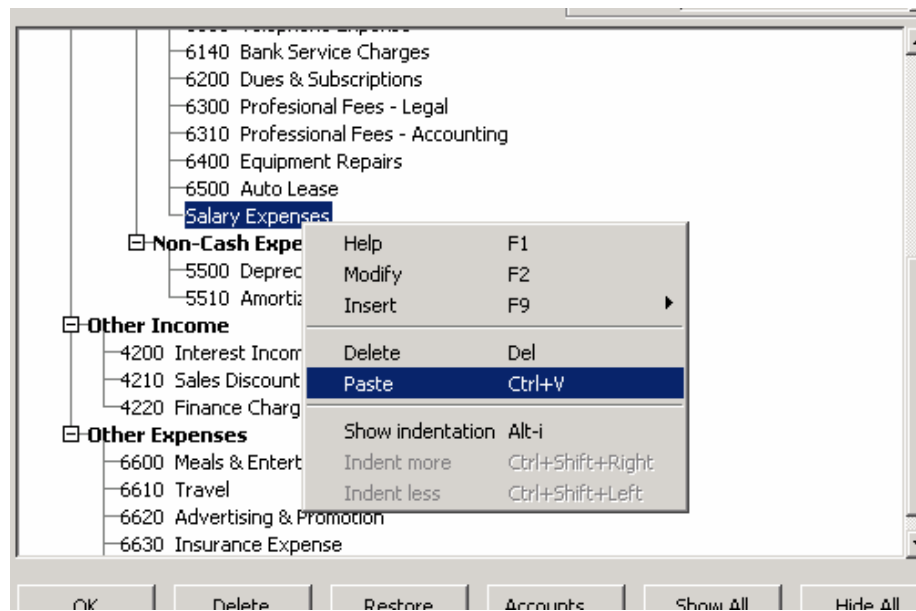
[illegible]
6140 Bank Service Charges
6200 Dues & Subscriptions
6300 Profesional Fees - Legal
6310 Professional Fees - Accounting
6400 Equipment Repairs
6500 Auto Lease
Salary Expenses
Non-Cash Expe
5500 Deprec
5510 Amortiz
Other Income
4200 Interest Incom
4210 Sales Discount
4220 Finance Charg
Other Expenses
6600 Meals & Entert
6610 Travel
6620 Advertising & Promotion
6630 Insurance Expense

Help F1
Modify F2
Insert F9
Delete Del
Paste Ctrl+V
Show indentation Alt-i
Indent more Ctrl+Shift+Right
Indent less Ctrl+Shift+Left

OK
Delete
Restore
Accounts
Show All
Hide All